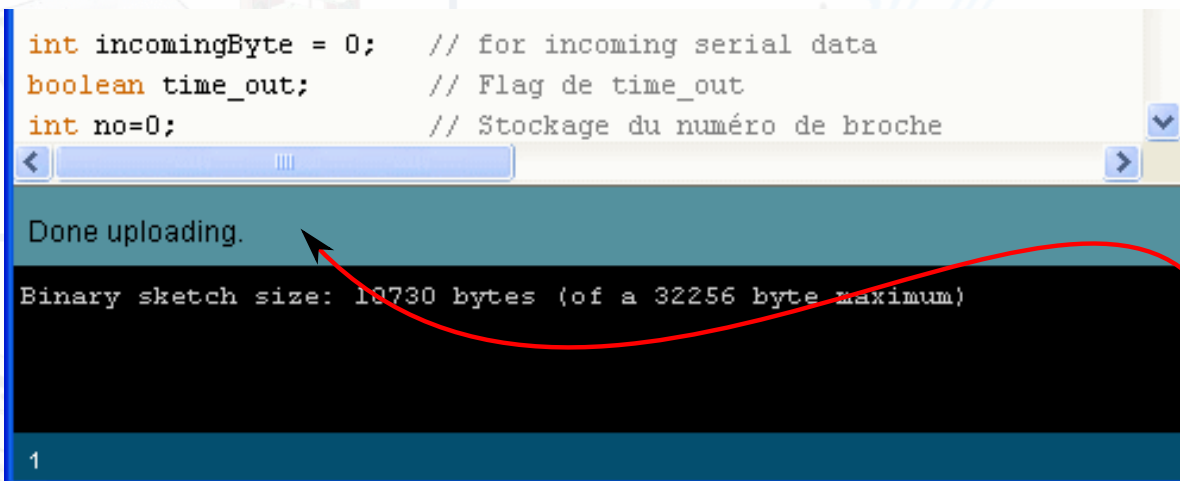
int incomingByte = 0;   // for incoming serial data
boolean time_out;       // Flag de time_out
int no=0;               // Stockage du numéro de broche

Done uploading.

Binary sketch size: 10730 bytes (of a 32256 byte maximum)

1